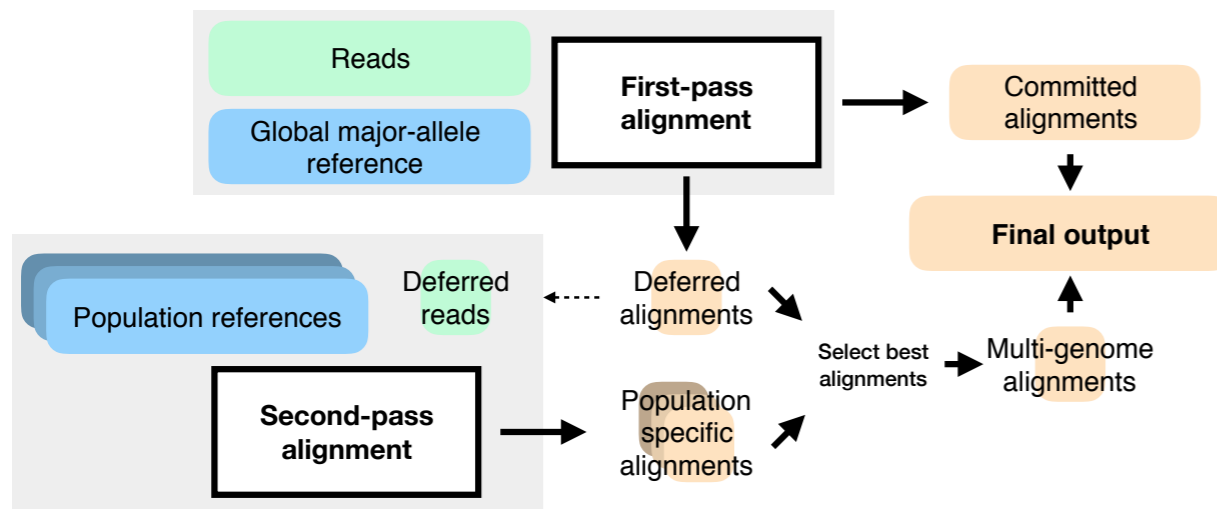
Reads

Global major-allele reference

First-pass alignment

Committed alignments

Final output

Population references

Deferred reads

Deferred alignments

Select best alignments

Multi-genome alignments

Second-pass alignment

Population specific alignments